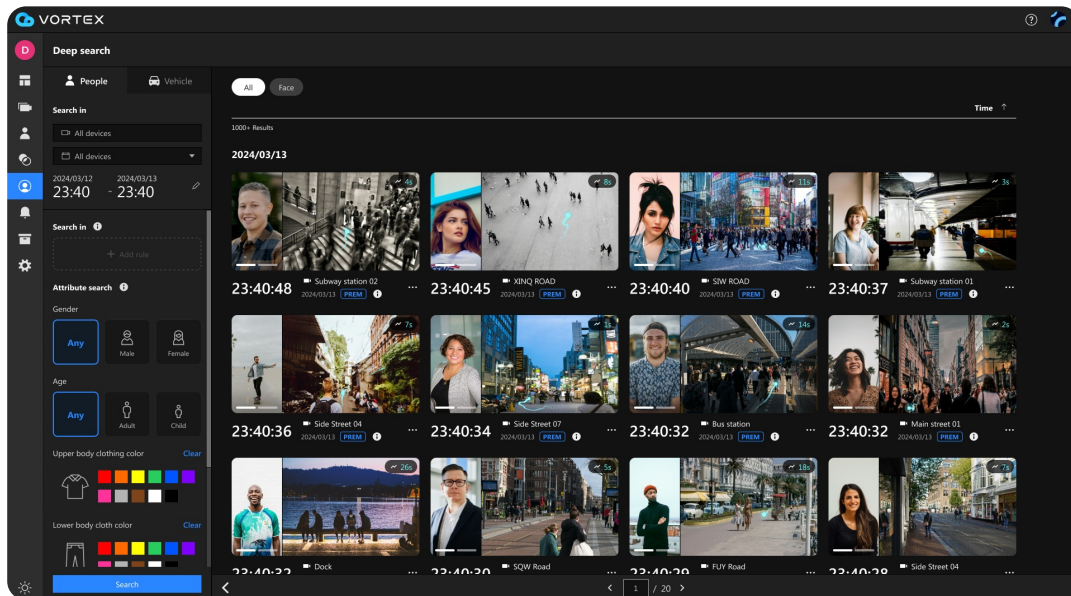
VORTEX

D

Deep search

People
Vehicle

Search in

All devices

All devices

2024/03/12
23:40
-
2024/03/13
23:40

Search in

+ Add rule

Attribute search

Gender

Any
Male
Female

Age

Any
Adult
Child

Upper body clothing color
Clear

Lower body cloth color
Clear

Search

All
Face

Time ↑

1000+ Results

2024/03/13

4s
23:40:48
Subway station 02
2024/03/13 PREM
...

8s
23:40:45
XINQ ROAD
2024/03/13 PREM
...

11s
23:40:40
SIW ROAD
2024/03/13 PREM
...

3s
23:40:37
Subway station 01
2024/03/13 PREM
...

7s
23:40:36
Side Street 04
2024/03/13 PREM
...

3s
23:40:34
Side Street 07
2024/03/13 PREM
...

14s
23:40:32
Bus station
2024/03/13 PREM
...

2s
23:40:32
Main street 01
2024/03/13 PREM
...

26s
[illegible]
Dock

5s
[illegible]
SQW Road

18s
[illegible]
FUY Road

7s
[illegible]
Side Street 04

1 / 20